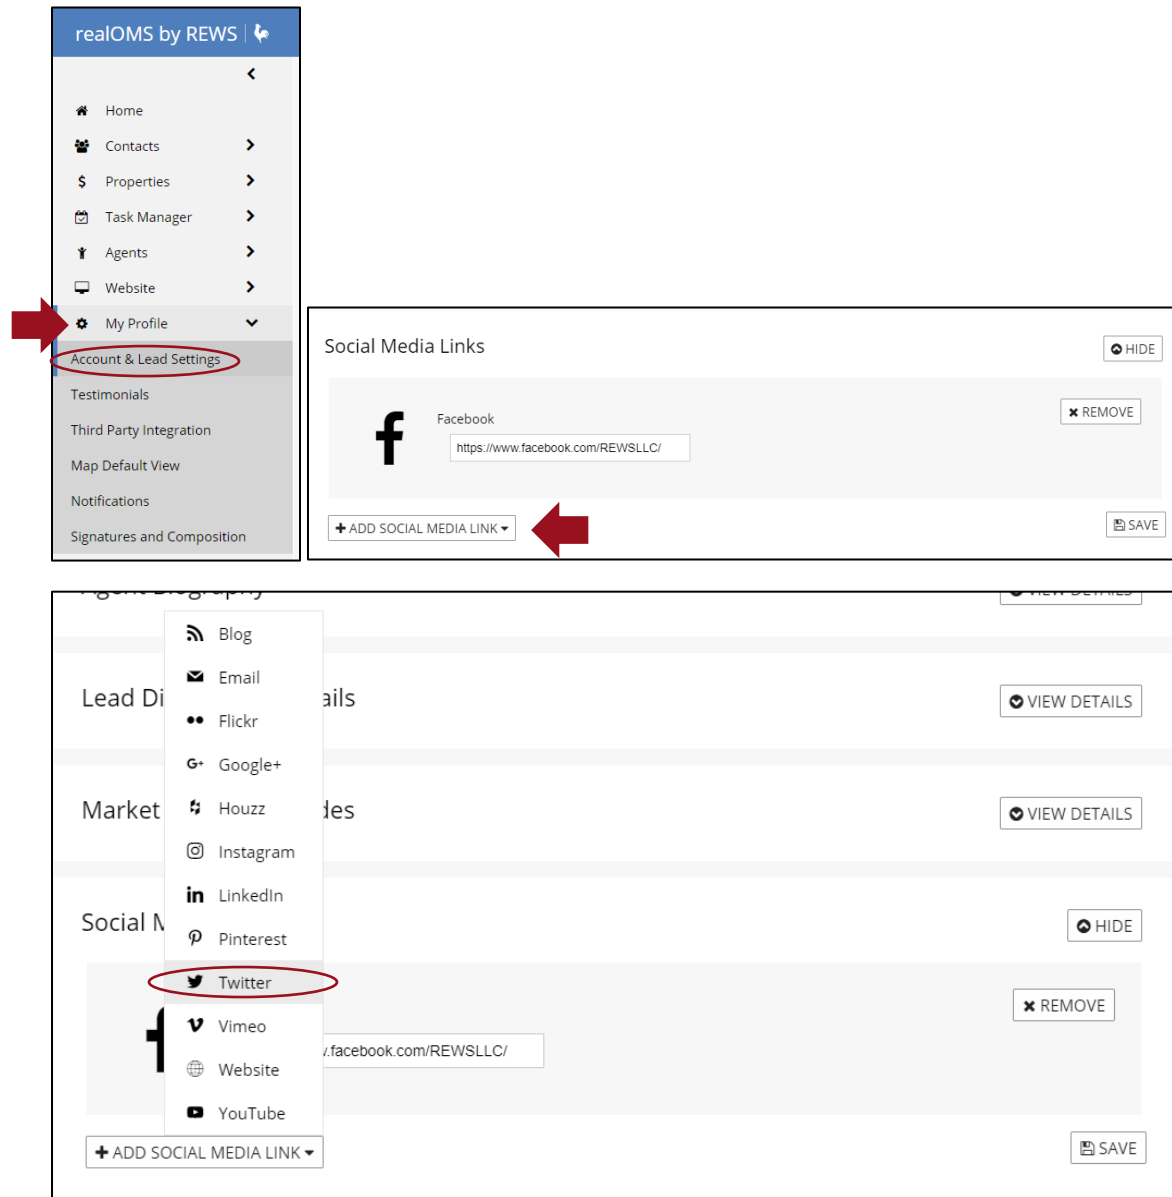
realOMS by REWS

Home
Contacts
Properties
Task Manager
Agents
Website
My Profile
Account & Lead Settings
Testimonials
Third Party Integration
Map Default View
Notifications
Signatures and Composition

Social Media Links
HIDE
Facebook
https://www.facebook.com/REWSLLC/
REMOVE
+ ADD SOCIAL MEDIA LINK
SAVE

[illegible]
Blog
Email
Flickr
Google+
Houzz
Instagram
LinkedIn
Pinterest
Twitter
Vimeo
Website
YouTube

Lead Di ails
VIEW DETAILS
Market des
VIEW DETAILS
Social M
HIDE
REMOVE
.facebook.com/REWSLLC/
+ ADD SOCIAL MEDIA LINK
SAVE